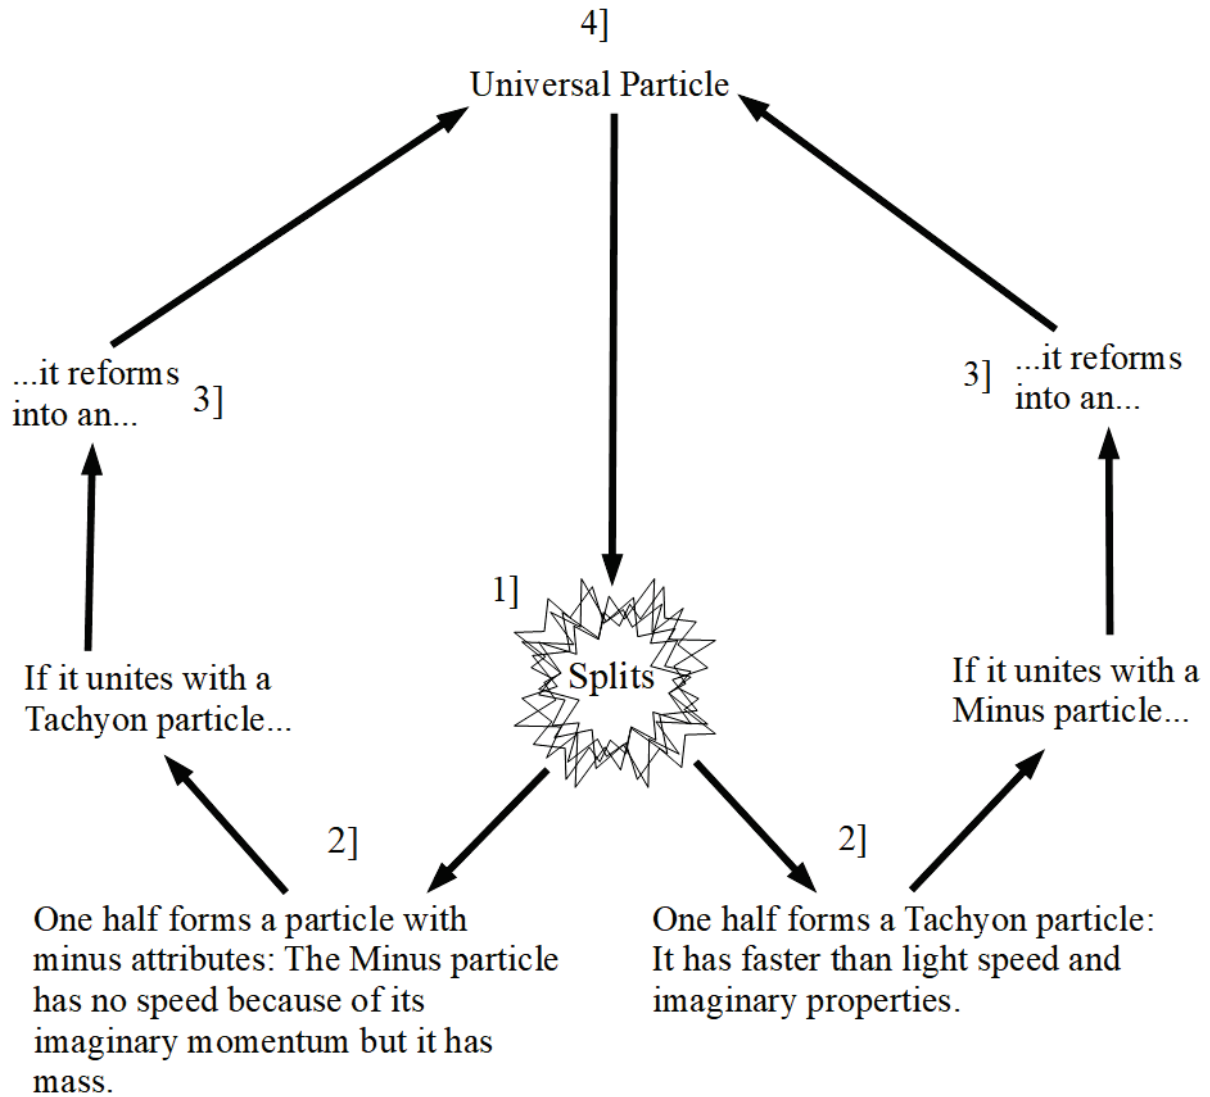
4]

Universal Particle

...it reforms into an... 3]

3] ...it reforms into an...

1]

Splits

If it unites with a Tachyon particle...

If it unites with a Minus particle...

2]

2]

One half forms a particle with minus attributes: The Minus particle has no speed because of its imaginary momentum but it has mass.

One half forms a Tachyon particle: It has faster than light speed and imaginary properties.